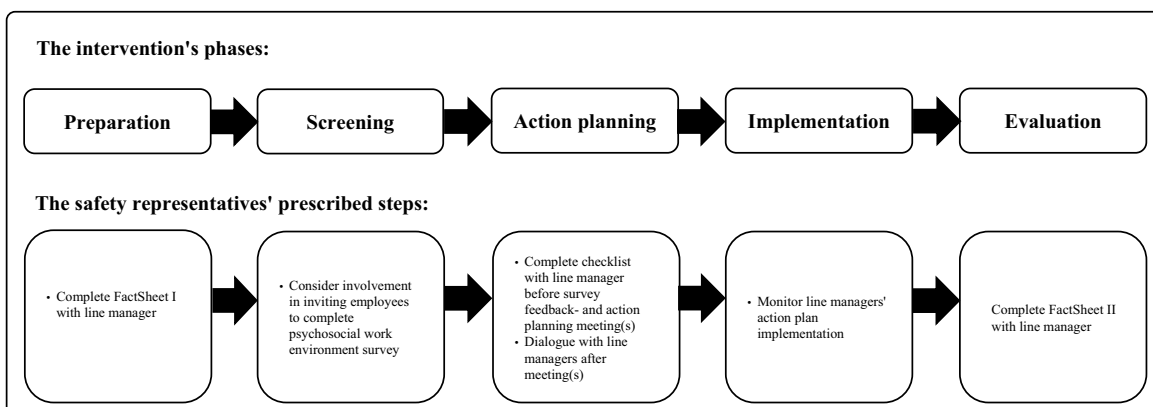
The intervention's phases:

Preparation

Screening

Action planning

Implementation

Evaluation

The safety representatives' prescribed steps:

• Complete FactSheet I with line manager

• Consider involvement in inviting employees to complete psychosocial work environment survey

• Complete checklist with line manager before survey feedback- and action planning meeting(s)
• Dialogue with line managers after meeting(s)

• Monitor line managers' action plan implementation

Complete FactSheet II with line manager